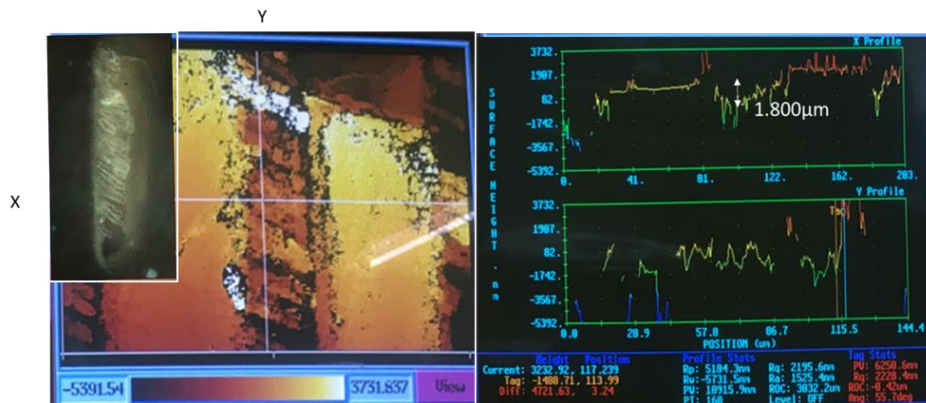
Y

X

-5391.54

3731.837

View

SURFACE HEIGHT nm

X Profile

3732.

1907.

82.

-1742.

-3567.

-5392.

0.

41.

81.

122.

162.

203.

1.800µm

Y Profile

3732.

1907.

82.

-1742.

-3567.

-5392.

0.0

28.9

57.8

86.7

115.5

144.4

POSITION (um)

Height Position
Current: 3232.92, 117.239
Tag: -1488.71, 113.99
Diff: 4721.63, 3.24

Profile Stats
Rp: 5184.3nm
Rv: -5731.5nm
PV: 10915.9nm
PT: 160

Rq: 2195.6nm
Ra: 1525.4nm
ROC: 3832.2um
Level: OFF

Tag Stats
PV: 6250.6nm
Rq: 2228.4nm
ROC: -8.42um
Ang: 55.7deg